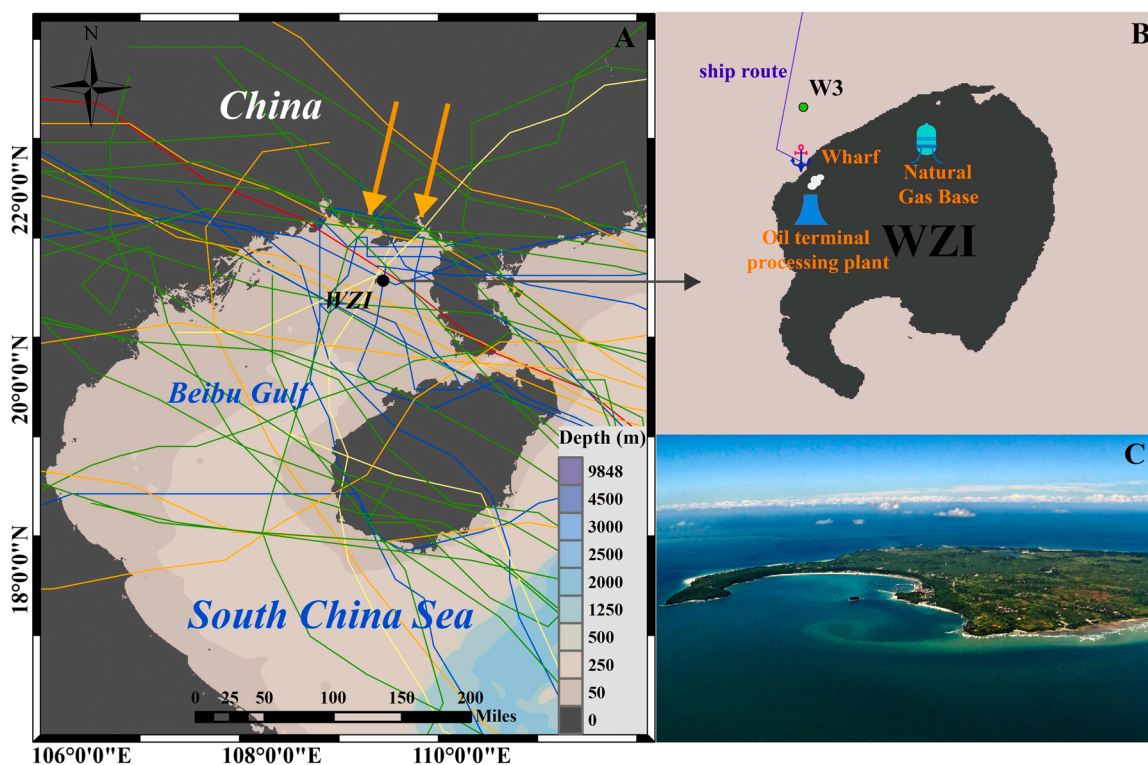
N

A

China

22°0'0"N

WZI

20°0'0"N

Beibu Gulf

18°0'0"N

South China Sea

Depth (m)
9848
4500
3000
2500
2000
1250
500
250
50
0

0 25 50 100 150 200 Miles

106°0'0"E 108°0'0"E 110°0'0"E

B

ship route

W3

Wharf

Natural Gas Base

Oil terminal processing plant

WZI

C